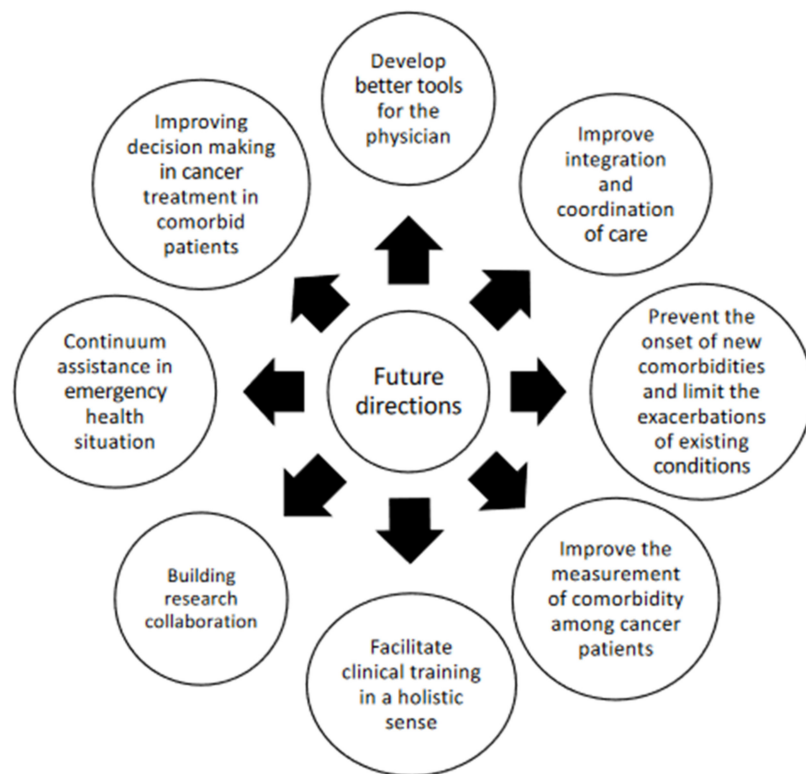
Future directions

Develop better tools for the physician

Improve integration and coordination of care

Prevent the onset of new comorbidities and limit the exacerbations of existing conditions

Improve the measurement of comorbidity among cancer patients

Facilitate clinical training in a holistic sense

Building research collaboration

Continuum assistance in emergency health situation

Improving decision making in cancer treatment in comorbid patients